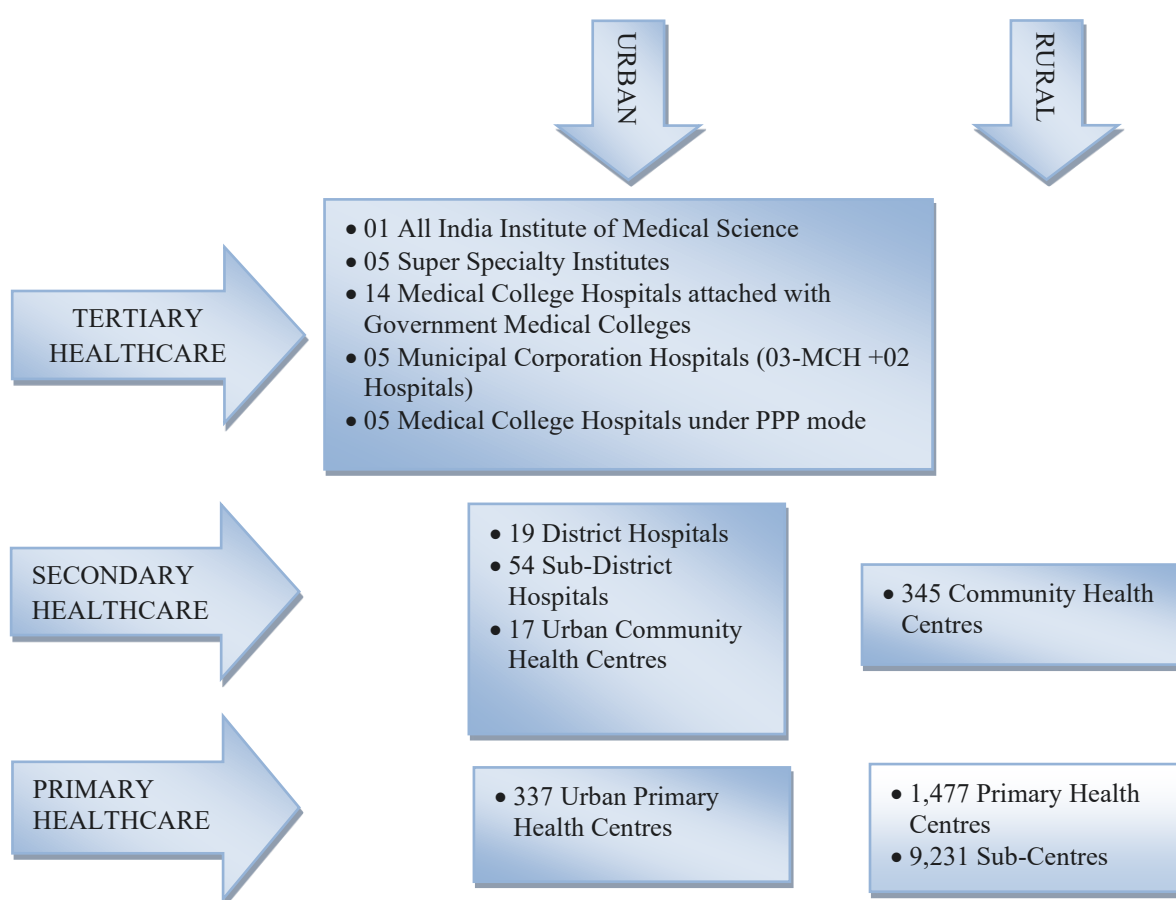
URBAN

RURAL

TERTIARY HEALTHCARE

• 01 All India Institute of Medical Science
• 05 Super Specialty Institutes
• 14 Medical College Hospitals attached with Government Medical Colleges
• 05 Municipal Corporation Hospitals (03-MCH +02 Hospitals)
• 05 Medical College Hospitals under PPP mode

SECONDARY HEALTHCARE

• 19 District Hospitals
• 54 Sub-District Hospitals
• 17 Urban Community Health Centres

• 345 Community Health Centres

PRIMARY HEALTHCARE

• 337 Urban Primary Health Centres

• 1,477 Primary Health Centres
• 9,231 Sub-Centres